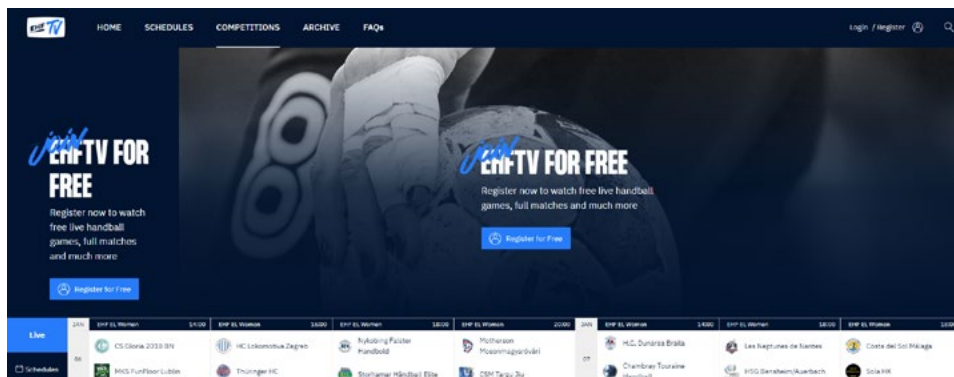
EHF TV

HOME SCHEDULES COMPETITIONS ARCHIVE FAQs

Login / Register

join EHFTV FOR FREE

Register now to watch free live handball games, full matches and much more

Register for Free

join EHFTV FOR FREE

Register now to watch free live handball games, full matches and much more

Register for Free

Live

Schedules

JAN 06

EHF EL Women 14:00
CS Gloria 2018 BN
MKS FunFloor Lublin

EHF EL Women 16:00
HC Lokomotiva Zagreb
Thüringer HC

EHF EL Women 18:00
Nykøbing Falster Håndbold
Storhamar Håndball Elite

EHF EL Women 20:00
Motherson Mosonmagyaróvári
CSM Targu Jiu

JAN 07

EHF EL Women 14:00
H.C. Dunarea Braila
Chambray Touraine Handball

EHF EL Women 18:00
Les Neptunes de Nantes
HSG Bensheim/Auerbach

EHF EL Women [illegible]
Costa del Sol Málaga
Sola HK